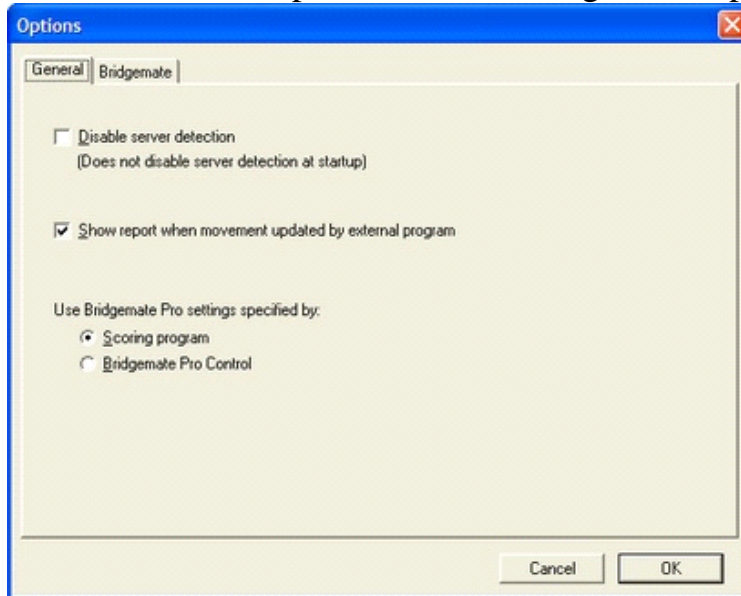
Options

General | Bridgemate

Disable server detection
(Does not disable server detection at startup)

Show report when movement updated by external program

Use Bridgemate Pro settings specified by:
Scoring program
Bridgemate Pro Control

Cancel
OK